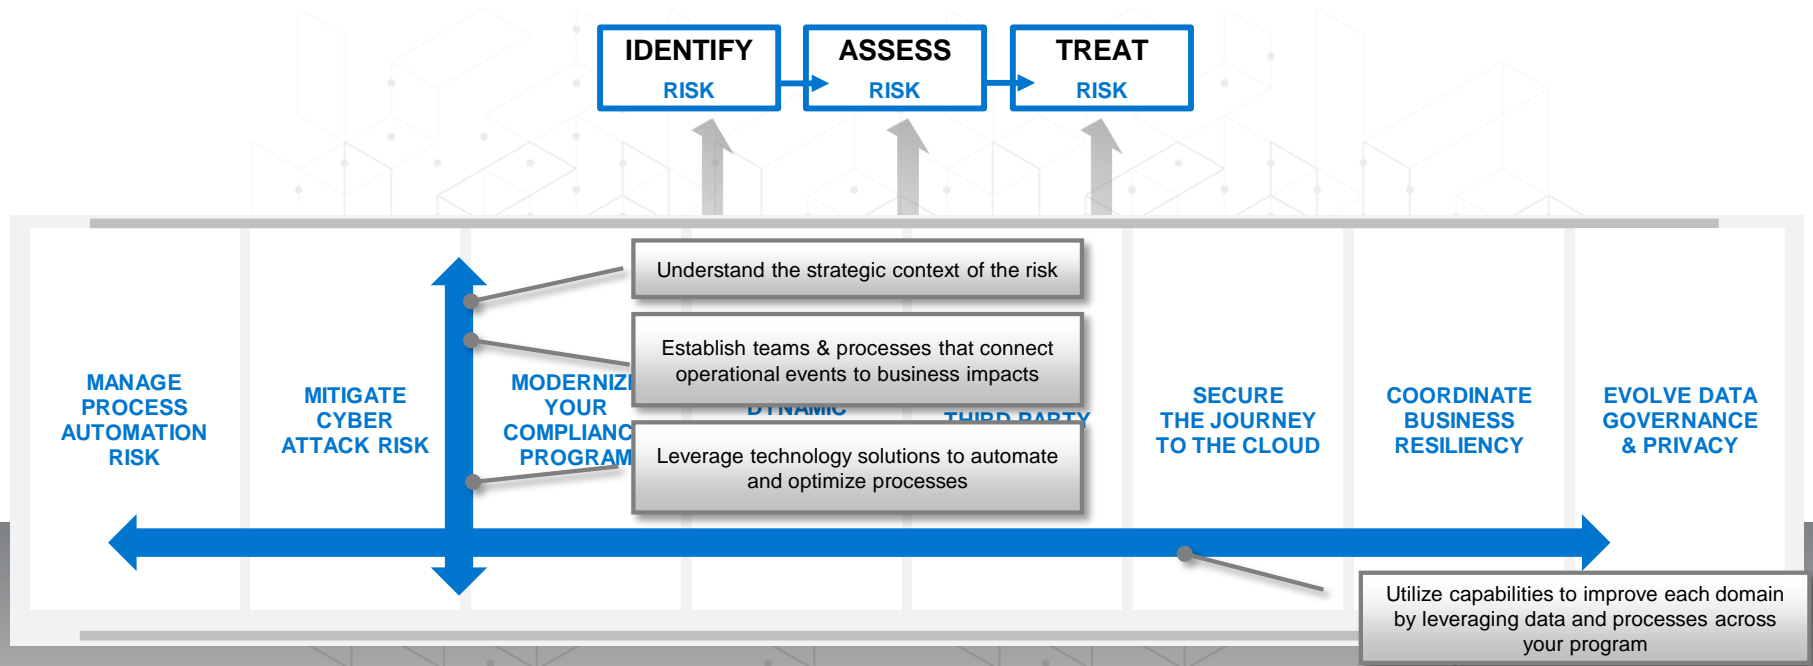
IDENTIFY
RISK

ASSESS
RISK

TREAT
RISK

Understand the strategic context of the risk

Establish teams & processes that connect operational events to business impacts

Leverage technology solutions to automate and optimize processes

MANAGE PROCESS AUTOMATION RISK

MITIGATE CYBER ATTACK RISK

MODERNIZ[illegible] YOUR COMPLIANC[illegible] PROGRAM

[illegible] DYNAMIC

THIRD PARTY

SECURE THE JOURNEY TO THE CLOUD

COORDINATE BUSINESS RESILIENCY

EVOLVE DATA GOVERNANCE & PRIVACY

Utilize capabilities to improve each domain by leveraging data and processes across your program